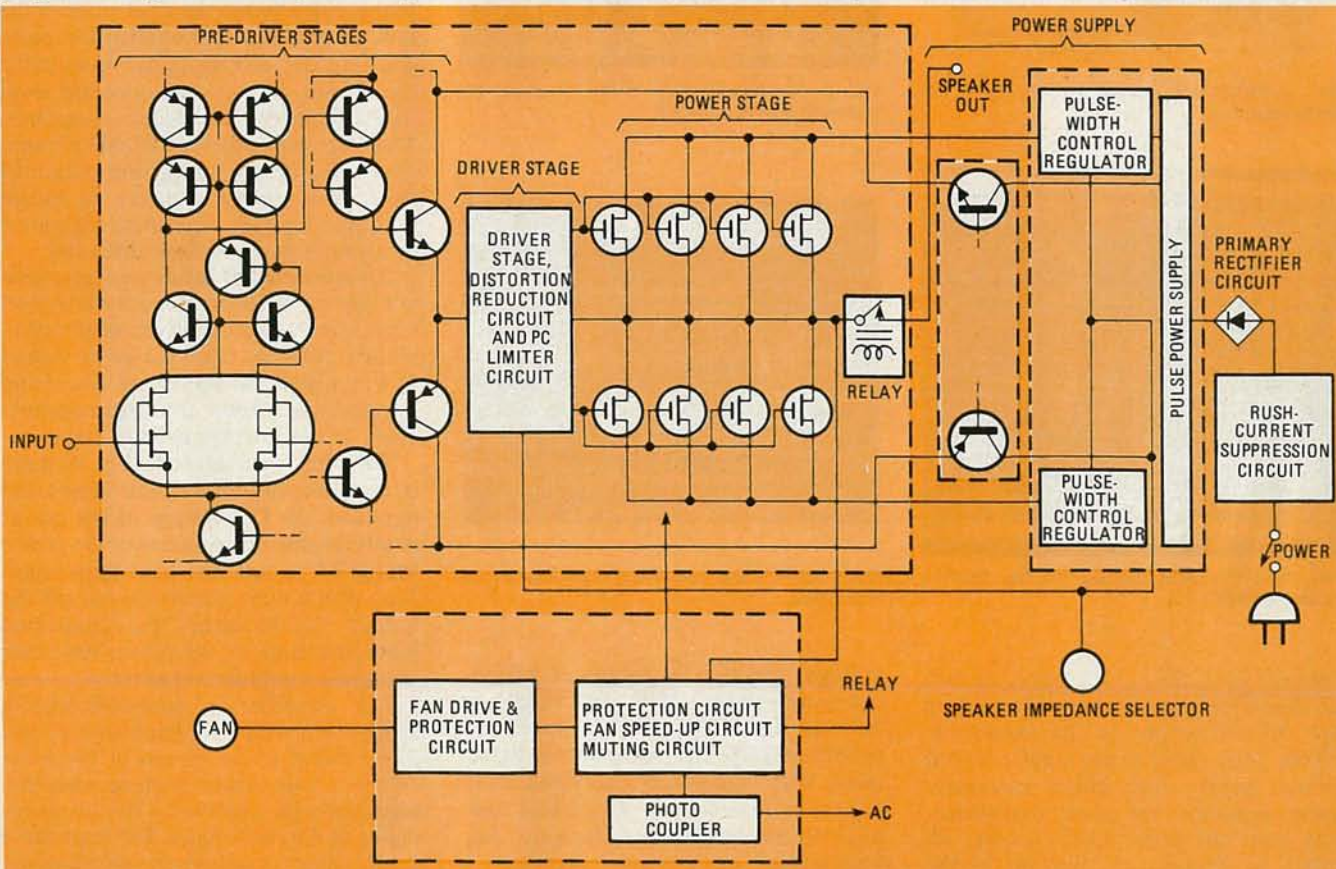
PRE-DRIVER STAGES

POWER SUPPLY

SPEAKER OUT

POWER STAGE

DRIVER STAGE

PULSE-WIDTH CONTROL REGULATOR

DRIVER STAGE, DISTORTION REDUCTION CIRCUIT AND PC LIMITER CIRCUIT

PRIMARY RECTIFIER CIRCUIT

PULSE POWER SUPPLY

RELAY

INPUT

RUSH-CURRENT SUPPRESSION CIRCUIT

PULSE-WIDTH CONTROL REGULATOR

POWER

SPEAKER IMPEDANCE SELECTOR

RELAY

FAN

FAN DRIVE & PROTECTION CIRCUIT

PROTECTION CIRCUIT FAN SPEED-UP CIRCUIT MUTING CIRCUIT

PHOTO COUPLER

AC